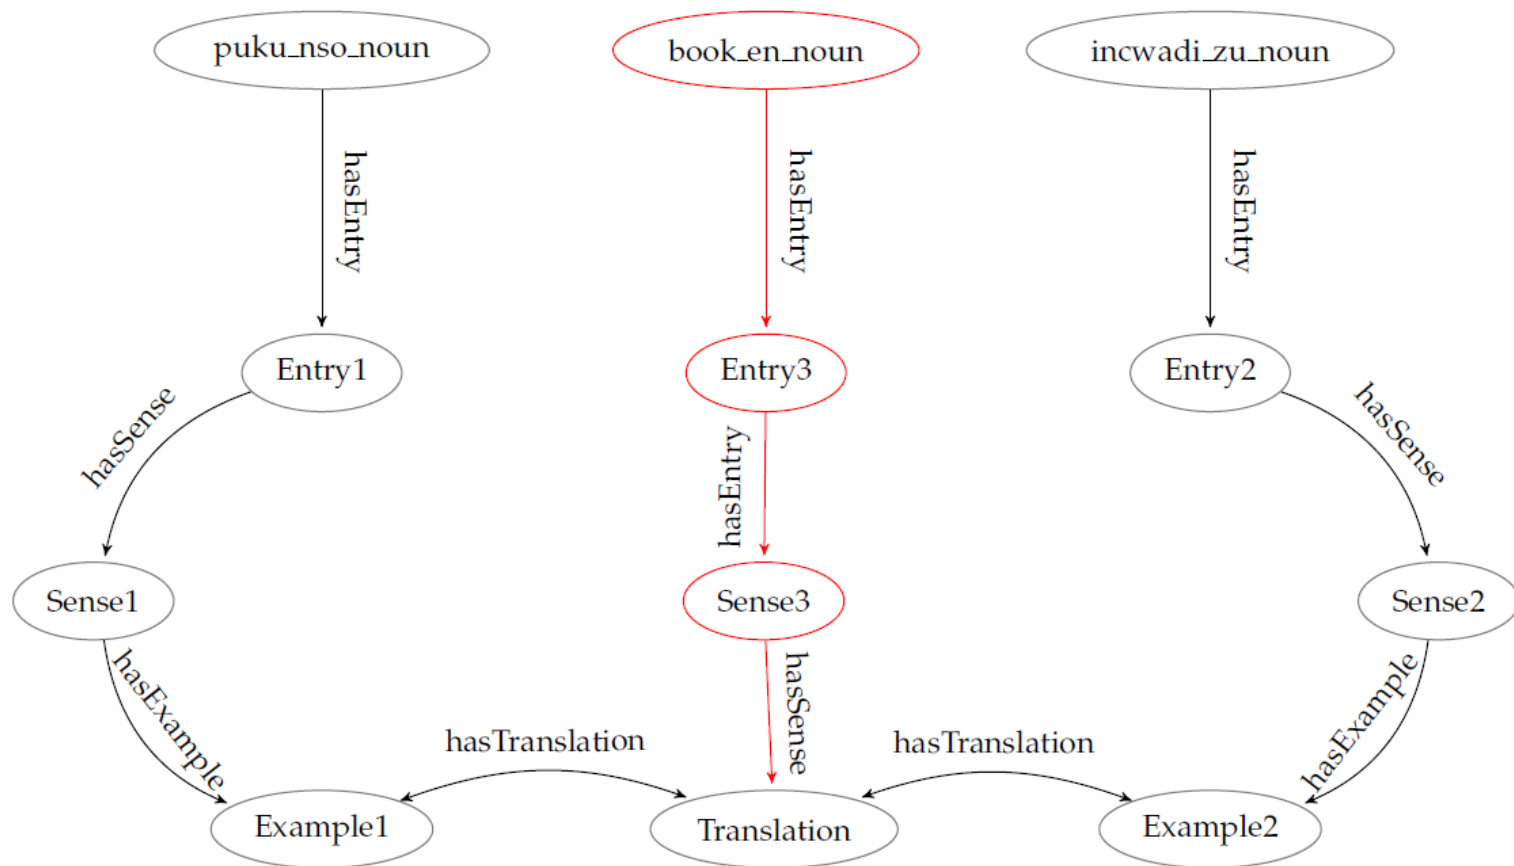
puku_nso_noun

book_en_noun

incwadi_zu_noun

hasEntry

hasEntry

hasEntry

Entry1

Entry3

Entry2

hasSense

hasEntry

hasSense

Sense1

Sense3

Sense2

hasExample

hasSense

hasExample

hasTranslation

hasTranslation

Example1

Translation

Example2